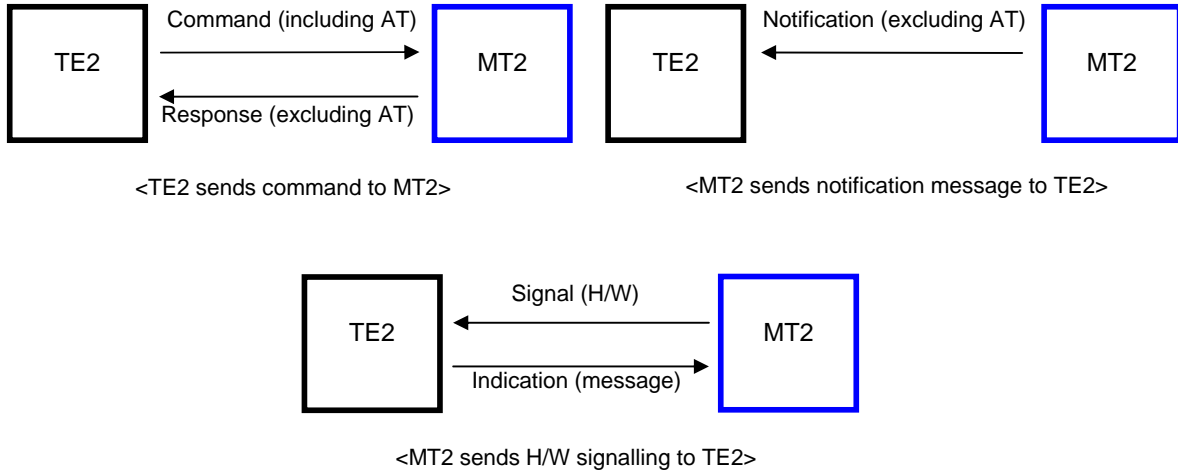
TE2

Command (including AT)

Response (excluding AT)

MT2

<TE2 sends command to MT2>

TE2

Notification (excluding AT)

MT2

<MT2 sends notification message to TE2>

TE2

Signal (H/W)

Indication (message)

MT2

<MT2 sends H/W signalling to TE2>